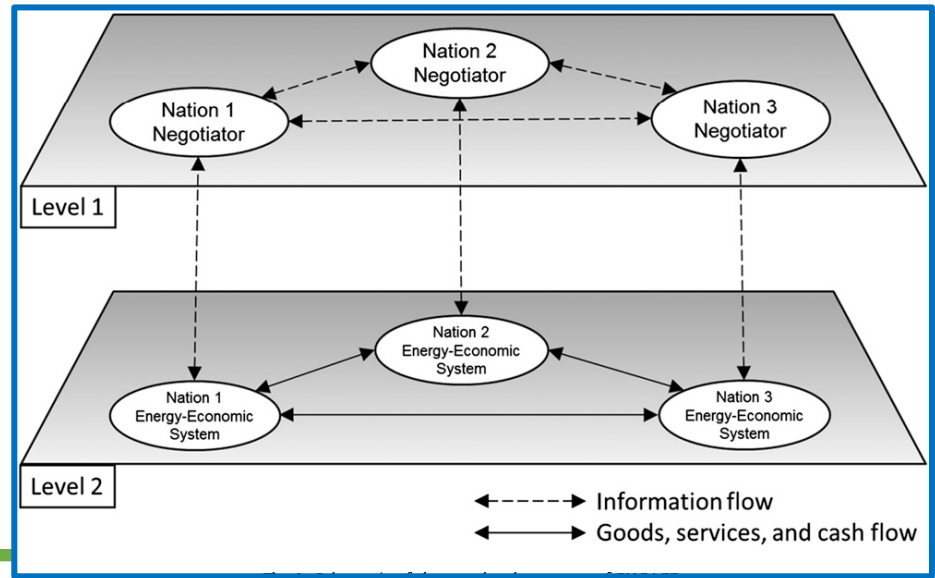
Nation 2 Negotiator

Nation 1 Negotiator

Nation 3 Negotiator

Level 1

Nation 2 Energy-Economic System

Nation 1 Energy-Economic System

Nation 3 Energy-Economic System

Level 2

Information flow

Goods, services, and cash flow

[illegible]